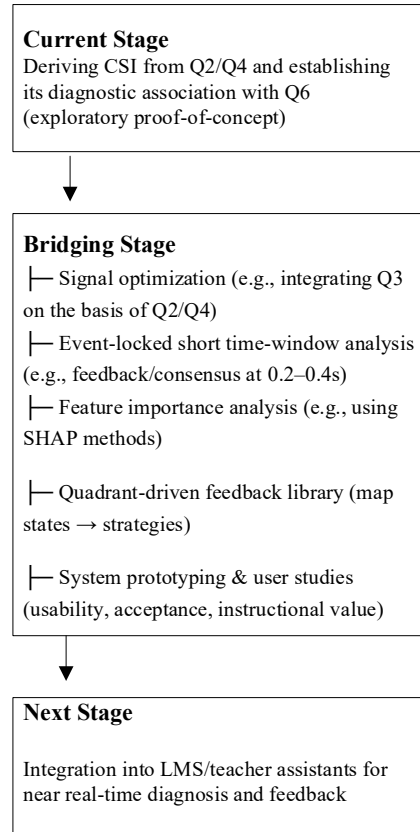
**Current Stage**
Deriving CSI from Q2/Q4 and establishing its diagnostic association with Q6 (exploratory proof-of-concept)

**Bridging Stage**
├─ Signal optimization (e.g., integrating Q3 on the basis of Q2/Q4)
├─ Event-locked short time-window analysis (e.g., feedback/consensus at 0.2–0.4s)
├─ Feature importance analysis (e.g., using SHAP methods)

├─ Quadrant-driven feedback library (map states → strategies)

├─ System prototyping & user studies (usability, acceptance, instructional value)

**Next Stage**

Integration into LMS/teacher assistants for near real-time diagnosis and feedback